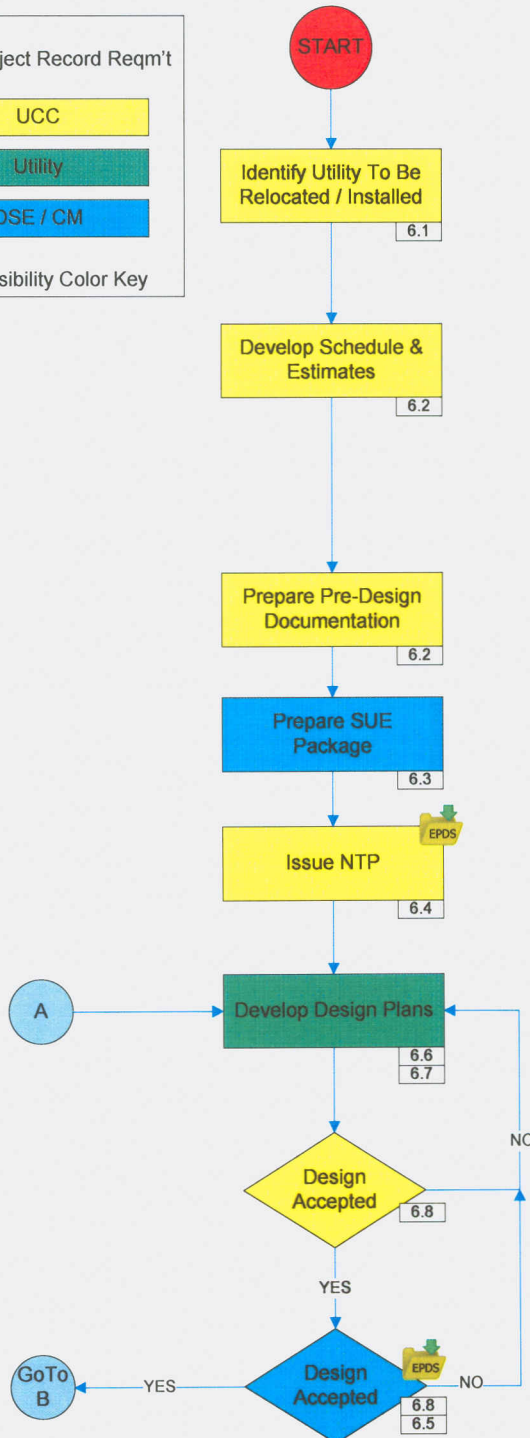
ject Record Reqm't

UCC

Utility

DSE / CM

sibility Color Key

START

Identify Utility To Be Relocated / Installed

6.1

Develop Schedule & Estimates

6.2

Prepare Pre-Design Documentation

6.2

Prepare SUE Package

6.3

EPDS

Issue NTP

6.4

A

Develop Design Plans

6.6

6.7

NO

Design Accepted

6.8

YES

GoTo B

YES

EPDS

Design Accepted

NO

6.8

6.5